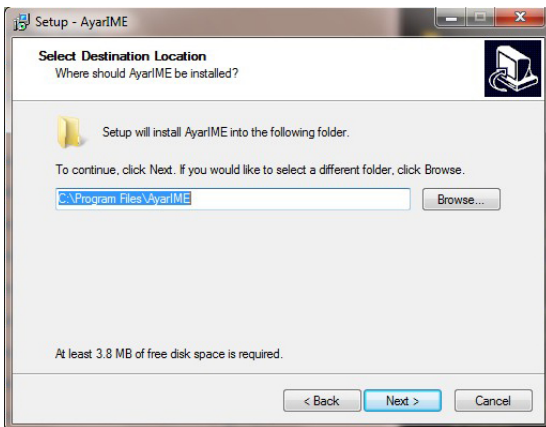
Setup - AyarIME

Select Destination Location
Where should AyarIME be installed?

Setup will install AyarIME into the following folder.

To continue, click Next. If you would like to select a different folder, click Browse.

C:\Program Files\AyarIME

Browse...

At least 3.8 MB of free disk space is required.

< Back

Next >

Cancel